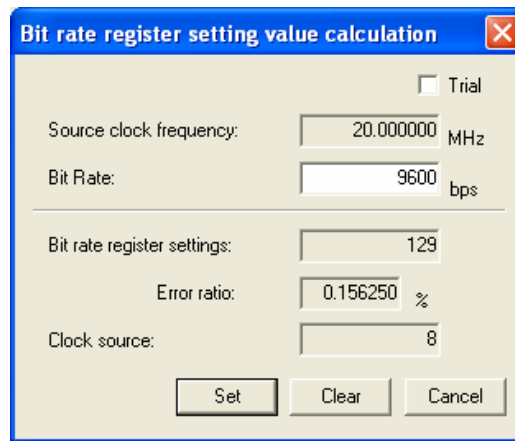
Bit rate register setting value calculation

Trial

Source clock frequency: 20.000000 MHz

Bit Rate: 9600 bps

Bit rate register settings: 129

Error ratio: 0.156250 %

Clock source: 8

Set Clear Cancel